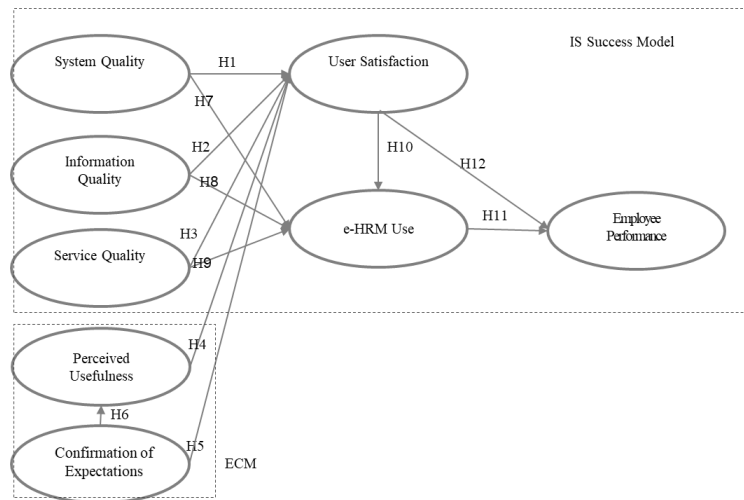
IS Success Model

System Quality

H1

H7

User Satisfaction

Information Quality

H2

H8

H10

H12

Service Quality

H3

H9

e-HRM Use

H11

Employee Performance

Perceived Usefulness

H4

H6

Confirmation of Expectations

H5

ECM